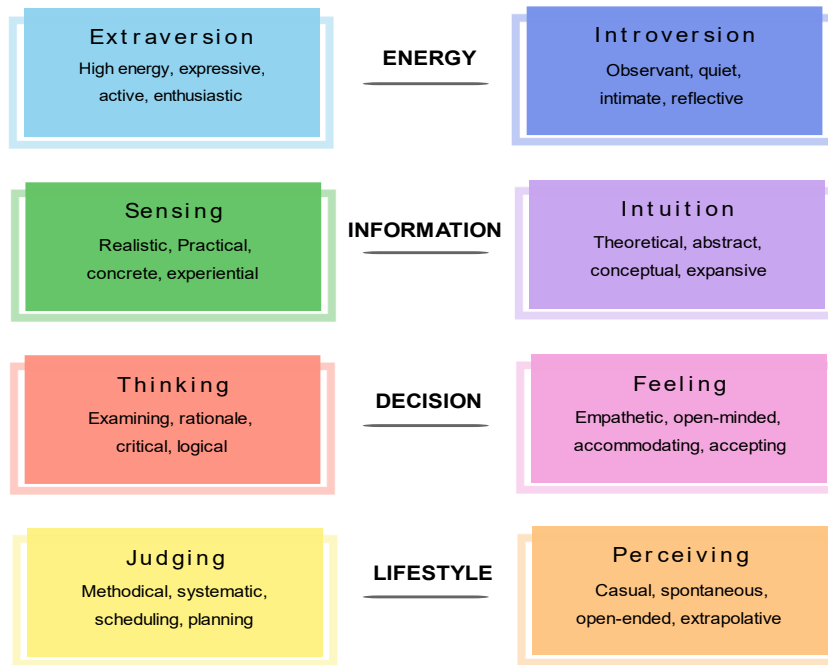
Extraversion
High energy, expressive, active, enthusiastic

ENERGY

Introversion
Observant, quiet, intimate, reflective

Sensing
Realistic, Practical, concrete, experiential

INFORMATION

Intuition
Theoretical, abstract, conceptual, expansive

Thinking
Examining, rationale, critical, logical

DECISION

Feeling
Empathetic, open-minded, accommodating, accepting

Judging
Methodical, systematic, scheduling, planning

LIFESTYLE

Perceiving
Casual, spontaneous, open-ended, extrapolative